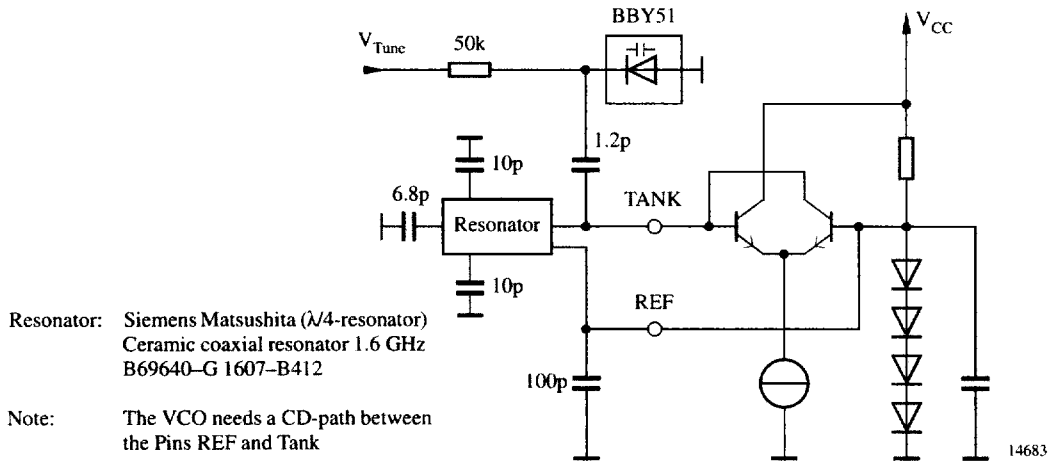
BBY51

$V_{Tune}$ 50k

$V_{CC}$

10p

1.2p

6.8p

Resonator

TANK

10p

REF

100p

Resonator: Siemens Matsushita (λ/4-resonator) Ceramic coaxial resonator 1.6 GHz B69640–G 1607–B412

Note: The VCO needs a CD-path between the Pins REF and Tank

14683